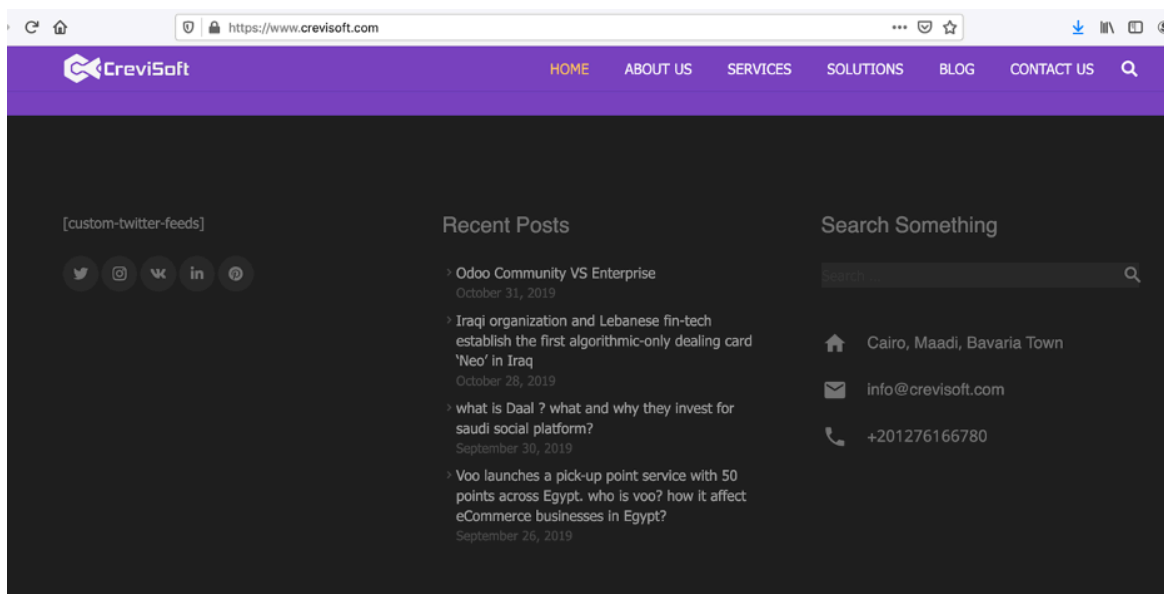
https://www.crevisoft.com

CreviSoft

HOME ABOUT US SERVICES SOLUTIONS BLOG CONTACT US

[custom-twitter-feeds]

Recent Posts

Odoo Community VS Enterprise
October 31, 2019

Iraqi organization and Lebanese fin-tech establish the first algorithmic-only dealing card 'Neo' in Iraq
October 28, 2019

what is Daal ? what and why they invest for saudi social platform?
September 30, 2019

Voo launches a pick-up point service with 50 points across Egypt. who is voo? how it affect eCommerce businesses in Egypt?
September 26, 2019

Search Something

Search ...

Cairo, Maadi, Bavaria Town

info@crevisoft.com

+201276166780